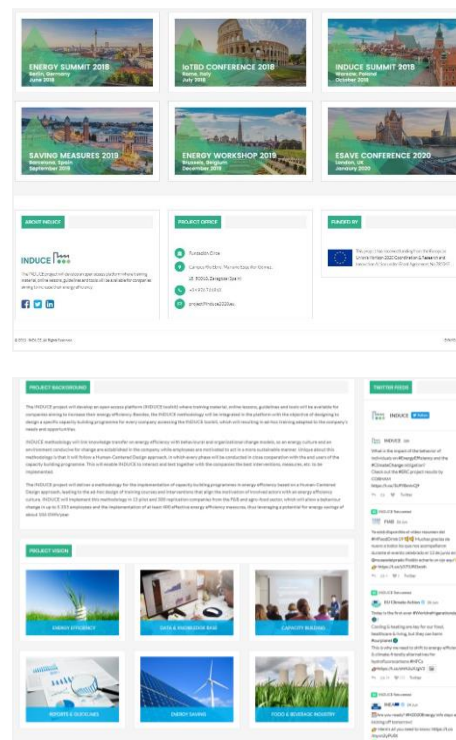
ENERGY SUMMIT 2018
Berlin, Germany
June 2018

IoTBD CONFERENCE 2018
Rome, Italy
July 2018

INDUCE SUMMIT 2018
Warsaw, Poland
October 2018

SAVING MEASURES 2019
Barcelona, Spain
September 2019

ENERGY WORKSHOP 2019
Brussels, Belgium
December 2019

ESAVE CONFERENCE 2020
London, UK
January 2020

ABOUT INDUCE

INDUCE

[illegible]

PROJECT OFFICE

Fundación Circe

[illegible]

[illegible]

FUNDED BY

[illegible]

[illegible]

PROJECT BACKGROUND

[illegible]

PROJECT VISION

ENERGY EFFICIENCY

DATA & KNOWLEDGE BASE

CAPACITY BUILDING

REPORTS & GUIDELINES

ENERGY SAVING

FOOD & BEVERAGE INDUSTRY

TWITTER FEEDS

INDUCE

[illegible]